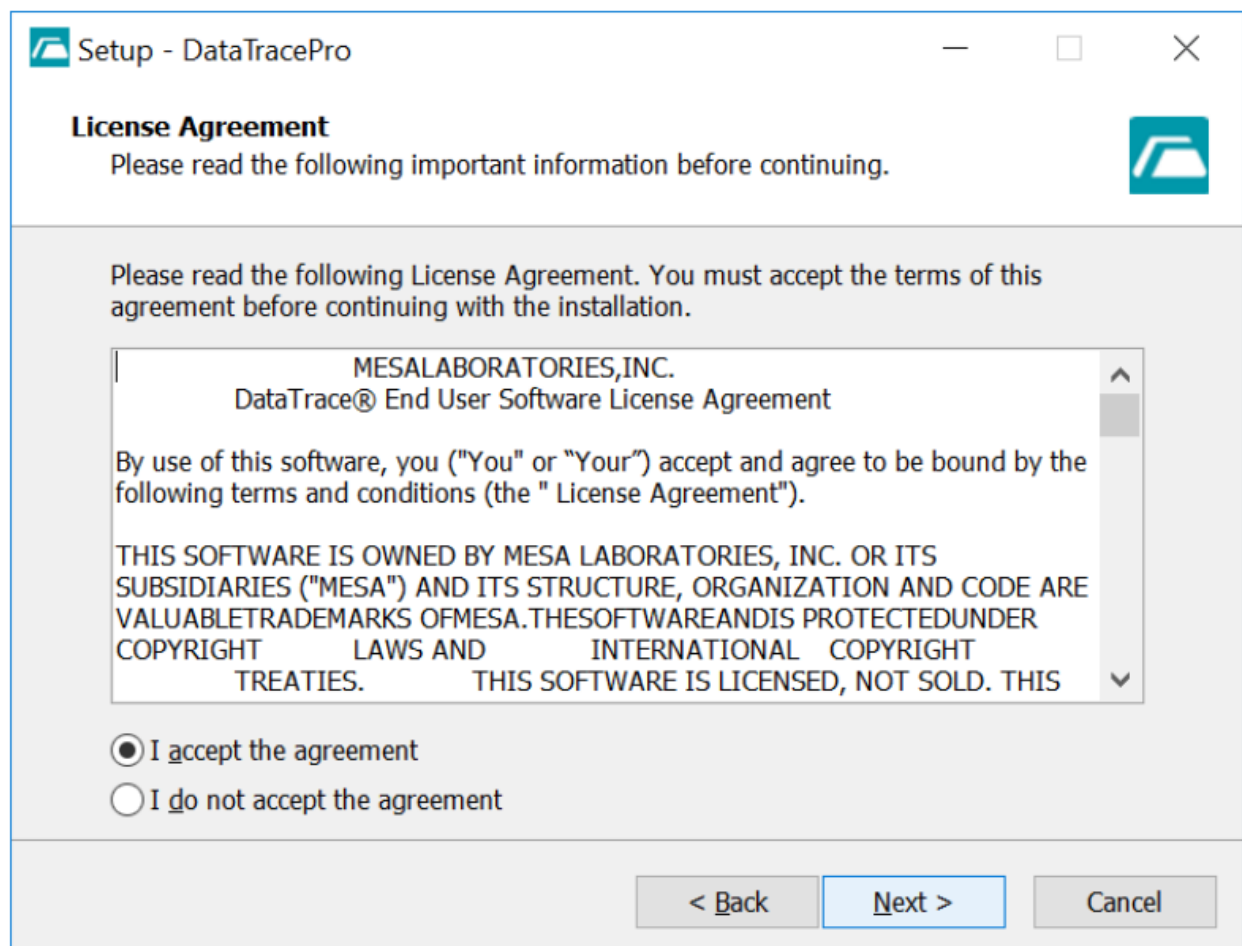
Setup - DataTracePro

License Agreement
Please read the following important information before continuing.

Please read the following License Agreement. You must accept the terms of this agreement before continuing with the installation.

MESALABORATORIES,INC.
DataTrace® End User Software License Agreement

By use of this software, you ("You" or “Your”) accept and agree to be bound by the following terms and conditions (the " License Agreement").

THIS SOFTWARE IS OWNED BY MESA LABORATORIES, INC. OR ITS SUBSIDIARIES ("MESA") AND ITS STRUCTURE, ORGANIZATION AND CODE ARE VALUABLETRADEMARKS OFMESA.THESOFTWAREANDIS PROTECTEDUNDER COPYRIGHT LAWS AND INTERNATIONAL COPYRIGHT TREATIES. THIS SOFTWARE IS LICENSED, NOT SOLD. THIS

I accept the agreement
I do not accept the agreement

< Back
Next >
Cancel